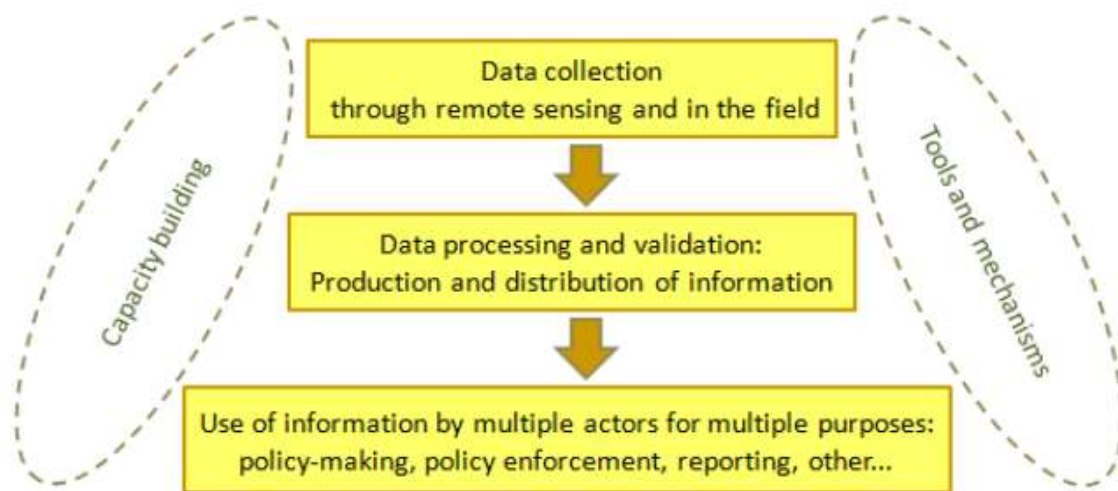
Capacity building

Data collection through remote sensing and in the field

Data processing and validation: Production and distribution of information

Use of information by multiple actors for multiple purposes: policy-making, policy enforcement, reporting, other...

Tools and mechanisms